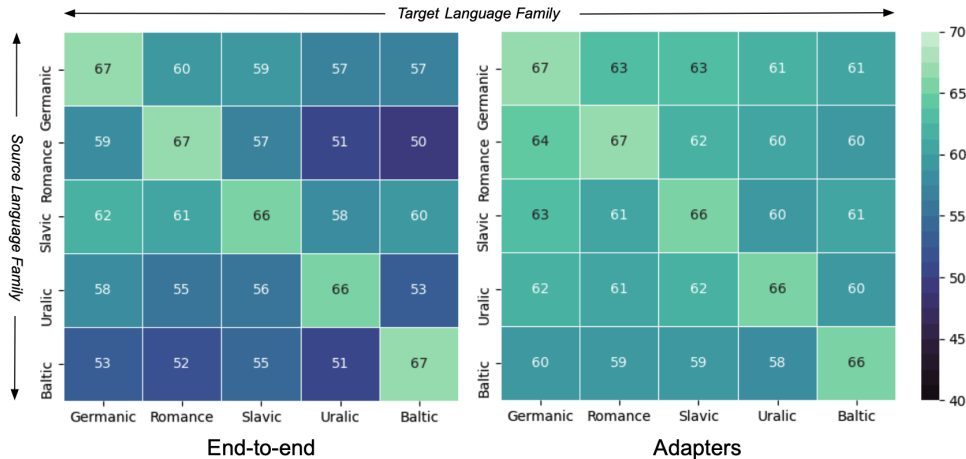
Target Language Family

Source Language Family

| | Germanic | Romance | Slavic | Uralic | Baltic |
|---|---|---|---|---|---|
| Germanic | 67 | 60 | 59 | 57 | 57 |
| Romance | 59 | 67 | 57 | 51 | 50 |
| Slavic | 62 | 61 | 66 | 58 | 60 |
| Uralic | 58 | 55 | 56 | 66 | 53 |
| Baltic | 53 | 52 | 55 | 51 | 67 |

End-to-end

| | Germanic | Romance | Slavic | Uralic | Baltic |
|---|---|---|---|---|---|
| Germanic | 67 | 63 | 63 | 61 | 61 |
| Romance | 64 | 67 | 62 | 60 | 60 |
| Slavic | 63 | 61 | 66 | 60 | 61 |
| Uralic | 62 | 61 | 62 | 66 | 60 |
| Baltic | 60 | 59 | 59 | 58 | 66 |

Adapters

70
65
60
55
50
45
40